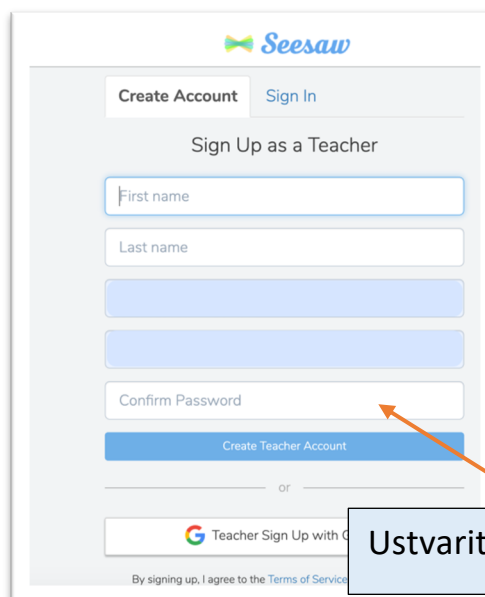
Seesaw

Create Account Sign In

Sign Up as a Teacher

First name

Last name

Confirm Password

Create Teacher Account

or

G Teacher Sign Up with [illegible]

By signing up, I agree to the Terms of Service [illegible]

Ustvarit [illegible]